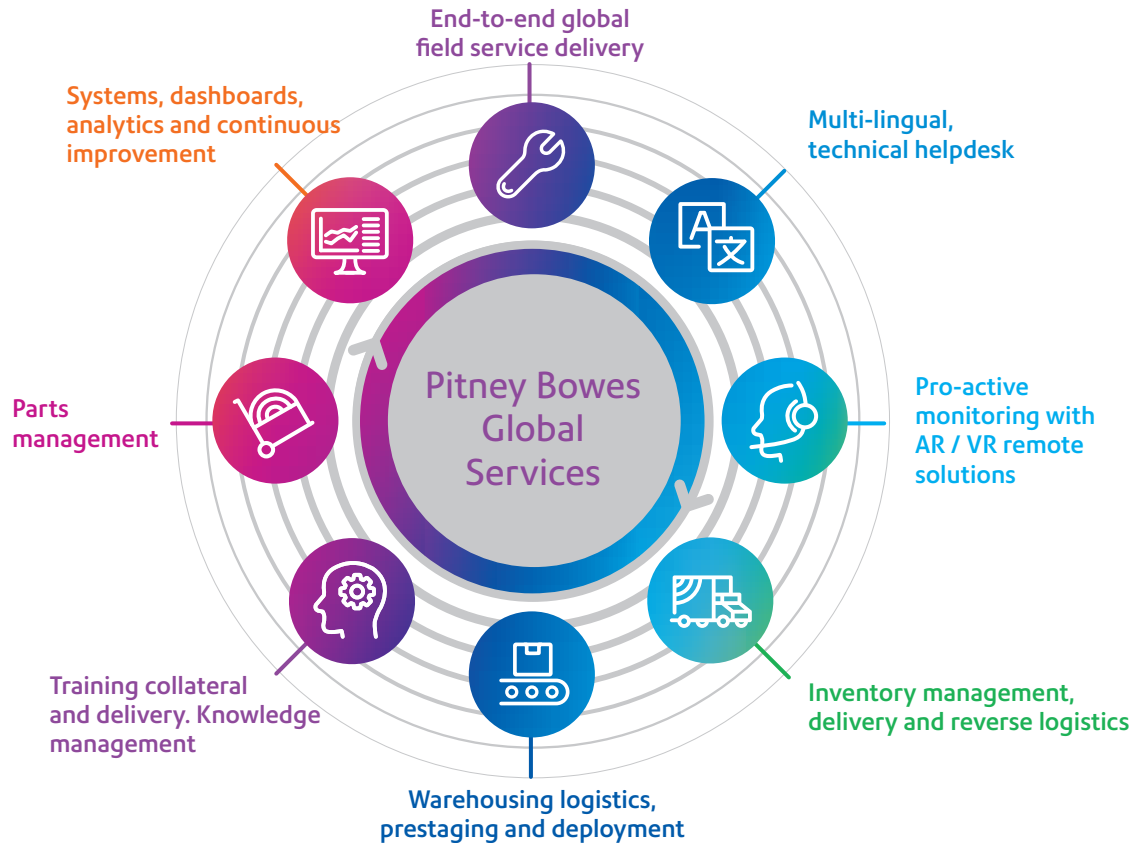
End-to-end global field service delivery

Multi-lingual, technical helpdesk

Systems, dashboards, analytics and continuous improvement

Pitney Bowes Global Services

Parts management

Pro-active monitoring with AR / VR remote solutions

Training collateral and delivery. Knowledge management

Inventory management, delivery and reverse logistics

Warehousing logistics, prestaging and deployment